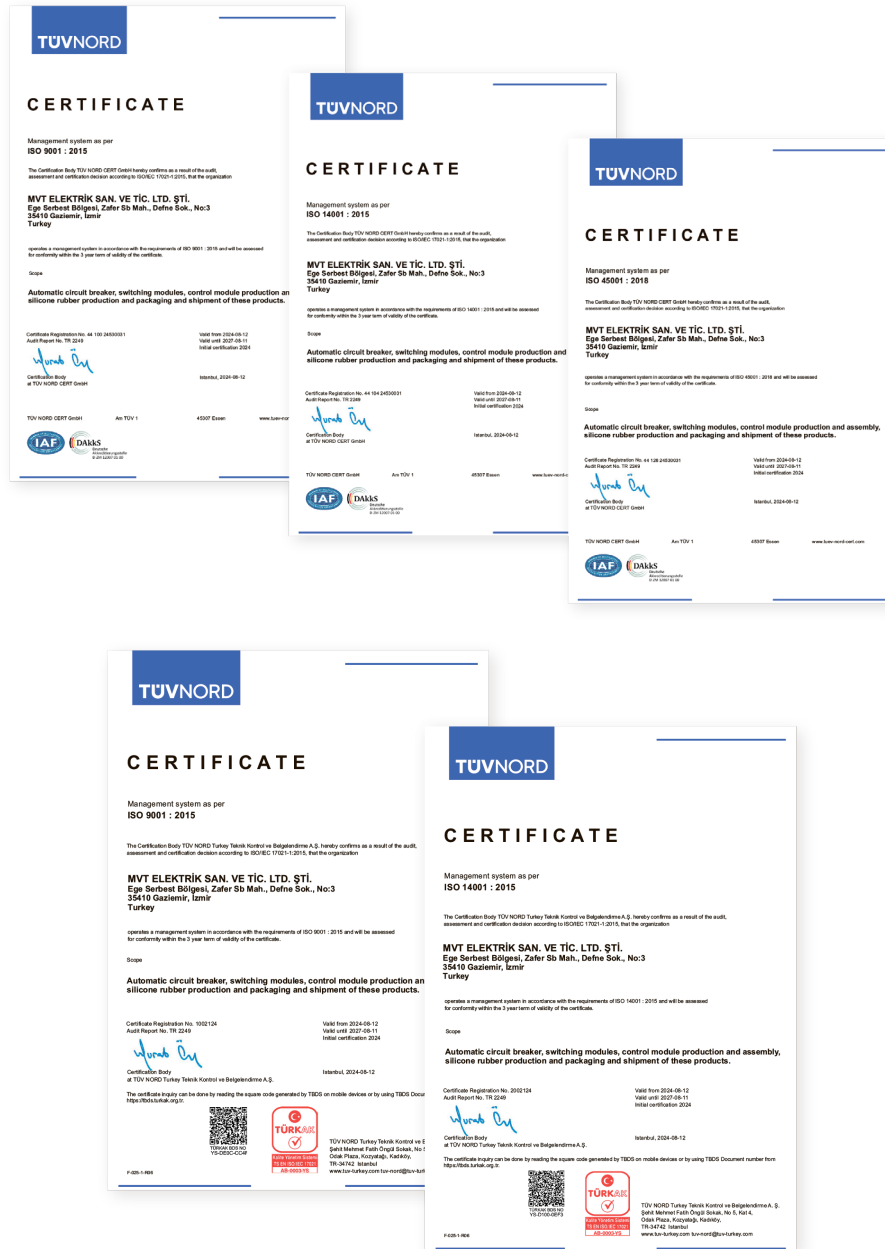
TÜVNORD

CERTIFICATE

Management system as per
ISO 9001 : 2015

The Certification Body TÜV NORD CERT GmbH hereby confirms as a result of the audit, assessment and certification decision according to ISO/IEC 17021-1:2015, that the organization

MVT ELEKTRİK SAN. VE TİC. LTD. ŞTİ.
Ege Serbest Bölgesi, Zafer Sb Mah., Defne Sok., No:3
35410 Gaziemir, İzmir
Turkey

operates a management system in accordance with the requirements of ISO 9001 : 2015 and will be assessed for conformity within the 3 year term of validity of the certificate.

Scope

Automatic circuit breaker, switching modules, control module production and assembly, silicone rubber production and packaging and shipment of these products.

Certificate Registration No. 44 100 24530031
Audit Report No. TR 2249

Valid from 2024-08-12
Valid until 2027-08-11
Initial certification 2024

Certification Body
at TÜV NORD CERT GmbH

Istanbul, 2024-08-12

TÜV NORD CERT GmbH Am TÜV 1 45307 Essen www.tuev-nord-cert.com

IAF DAkkS

TÜVNORD

CERTIFICATE

Management system as per
ISO 14001 : 2015

The Certification Body TÜV NORD CERT GmbH hereby confirms as a result of the audit, assessment and certification decision according to ISO/IEC 17021-1:2015, that the organization

MVT ELEKTRİK SAN. VE TİC. LTD. ŞTİ.
Ege Serbest Bölgesi, Zafer Sb Mah., Defne Sok., No:3
35410 Gaziemir, İzmir
Turkey

operates a management system in accordance with the requirements of ISO 14001 : 2015 and will be assessed for conformity within the 3 year term of validity of the certificate.

Scope

Automatic circuit breaker, switching modules, control module production and assembly, silicone rubber production and packaging and shipment of these products.

Certificate Registration No. 44 104 24530031
Audit Report No. TR 2249

Valid from 2024-08-12
Valid until 2027-08-11
Initial certification 2024

Certification Body
at TÜV NORD CERT GmbH

Istanbul, 2024-08-12

TÜV NORD CERT GmbH Am TÜV 1 45307 Essen www.tuev-nord-cert.com

IAF DAkkS

TÜVNORD

CERTIFICATE

Management system as per
ISO 45001 : 2018

The Certification Body TÜV NORD CERT GmbH hereby confirms as a result of the audit, assessment and certification decision according to ISO/IEC 17021-1:2015, that the organization

MVT ELEKTRİK SAN. VE TİC. LTD. ŞTİ.
Ege Serbest Bölgesi, Zafer Sb Mah., Defne Sok., No:3
35410 Gaziemir, İzmir
Turkey

operates a management system in accordance with the requirements of ISO 45001 : 2018 and will be assessed for conformity within the 3 year term of validity of the certificate.

Scope

Automatic circuit breaker, switching modules, control module production and assembly, silicone rubber production and packaging and shipment of these products.

Certificate Registration No. 44 126 24530031
Audit Report No. TR 2249

Valid from 2024-08-12
Valid until 2027-08-11
Initial certification 2024

Certification Body
at TÜV NORD CERT GmbH

Istanbul, 2024-08-12

TÜV NORD CERT GmbH Am TÜV 1 45307 Essen www.tuev-nord-cert.com

IAF DAkkS

TÜVNORD

CERTIFICATE

Management system as per
ISO 9001 : 2015

The Certification Body TÜV NORD Turkey Teknik Kontrol ve Belgelendirme A.Ş. hereby confirms as a result of the audit, assessment and certification decision according to ISO/IEC 17021-1:2015, that the organization

MVT ELEKTRİK SAN. VE TİC. LTD. ŞTİ.
Ege Serbest Bölgesi, Zafer Sb Mah., Defne Sok., No:3
35410 Gaziemir, İzmir
Turkey

operates a management system in accordance with the requirements of ISO 9001 : 2015 and will be assessed for conformity within the 3 year term of validity of the certificate.

Scope

Automatic circuit breaker, switching modules, control module production and assembly, silicone rubber production and packaging and shipment of these products.

Certificate Registration No. 1002124
Audit Report No. TR 2249

Valid from 2024-08-12
Valid until 2027-08-11
Initial certification 2024

Certification Body
at TÜV NORD Turkey Teknik Kontrol ve Belgelendirme A.Ş.

Istanbul, 2024-08-12

The certificate inquiry can be done by reading the square code generated by TBDS on mobile devices or by using TBDS Document number from https://tbds.turkak.org.tr.

TÜRKAK BDS NO
YS-DE5C-CC4F

TÜRKAK
AB-0003-YS

TÜV NORD Turkey Teknik Kontrol ve Belgelendirme A.Ş.
Şehit Mehmet Fatih Öngül Sokak, No 5, Kat 4,
Odak Plaza, Kozyatağı, Kadıköy,
TR-34742 Istanbul
www.tuv-turkey.com tuv-nord@tuv-turkey.com

F-026-1-R06

TÜVNORD

CERTIFICATE

Management system as per
ISO 14001 : 2015

The Certification Body TÜV NORD Turkey Teknik Kontrol ve Belgelendirme A.Ş. hereby confirms as a result of the audit, assessment and certification decision according to ISO/IEC 17021-1:2015, that the organization

MVT ELEKTRİK SAN. VE TİC. LTD. ŞTİ.
Ege Serbest Bölgesi, Zafer Sb Mah., Defne Sok., No:3
35410 Gaziemir, İzmir
Turkey

operates a management system in accordance with the requirements of ISO 14001 : 2015 and will be assessed for conformity within the 3 year term of validity of the certificate.

Scope

Automatic circuit breaker, switching modules, control module production and assembly, silicone rubber production and packaging and shipment of these products.

Certificate Registration No. 2002124
Audit Report No. TR 2249

Valid from 2024-08-12
Valid until 2027-08-11
Initial certification 2024

Certification Body
at TÜV NORD Turkey Teknik Kontrol ve Belgelendirme A.Ş.

Istanbul, 2024-08-12

The certificate inquiry can be done by reading the square code generated by TBDS on mobile devices or by using TBDS Document number from https://tbds.turkak.org.tr.

TÜRKAK BDS NO
YS-D100-2EF3

TÜRKAK
AB-0003-YS

TÜV NORD Turkey Teknik Kontrol ve Belgelendirme A.Ş.
Şehit Mehmet Fatih Öngül Sokak, No 5, Kat 4,
Odak Plaza, Kozyatağı, Kadıköy,
TR-34742 Istanbul
www.tuv-turkey.com tuv-nord@tuv-turkey.com

F-026-1-R06